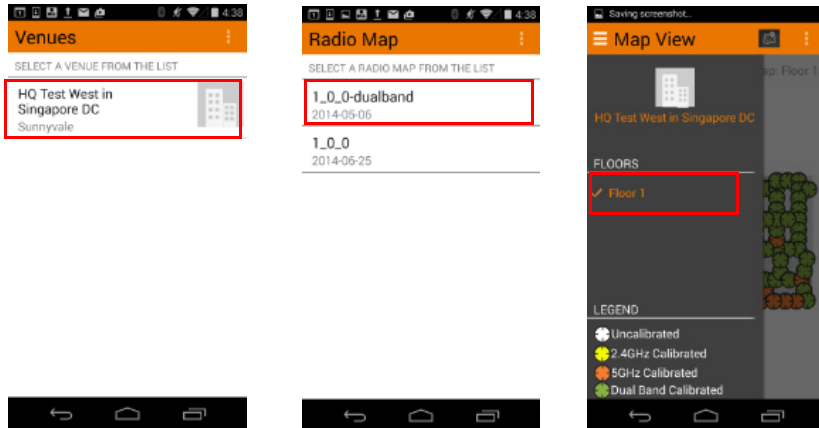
4:38

Venues

SELECT A VENUE FROM THE LIST

HQ Test West in Singapore DC
Sunnyvale

4:38

Radio Map

SELECT A RADIO MAP FROM THE LIST

1_0_0-dualband
2014-05-06

1_0_0
2014-06-25

Saving screenshot...

Map View

HQ Test West in Singapore DC

ap: Floor 1

FLOORS

✓ Floor 1

LEGEND

Uncalibrated
2.4GHz Calibrated
5GHz Calibrated
Dual Band Calibrated